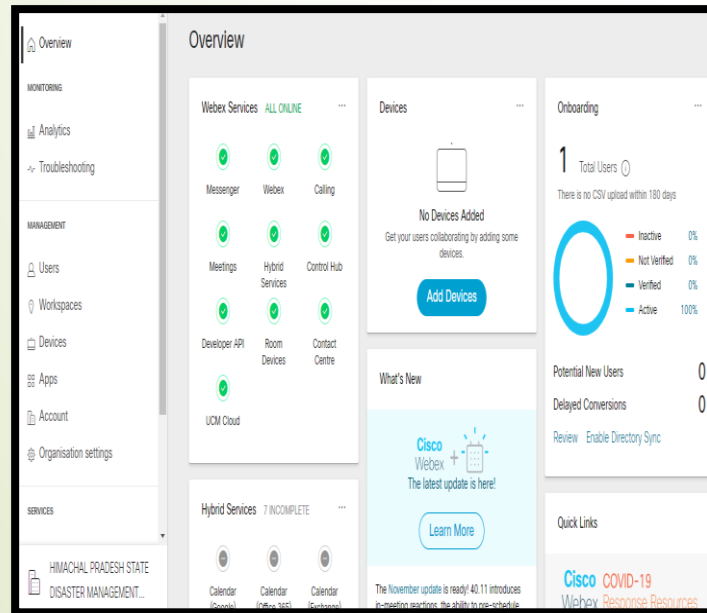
Overview

MONITORING

Analytics

Troubleshooting

MANAGEMENT

Users

Workspaces

Devices

Apps

Account

Organisation settings

SERVICES

HIMACHAL PRADESH STATE DISASTER MANAGEMENT...

Overview

Webex Services ALL ONLINE ···

Messenger

Webex

Calling

Meetings

Hybrid Services

Control Hub

Developer API

Room Devices

Contact Centre

UCM Cloud

Devices ···

No Devices Added

Get your users collaborating by adding some devices.

Add Devices

Onboarding ···

1 Total Users

There is no CSV upload within 180 days

| | |
|---|---|
| Inactive | 0% |
| Not Verified | 0% |
| Verified | 0% |
| Active | 100% |

Potential New Users 0

Delayed Conversions 0

Review Enable Directory Sync

What's New

Cisco Webex

The latest update is here!

Learn More

The November update is ready! 40.11 introduces in-meeting reactions, the ability to pre-schedule

Hybrid Services 7 INCOMPLETE

Calendar (Google)

Calendar (Office 365)

Calendar (Exchange)

Quick Links

Cisco Webex COVID-19 Response Resources